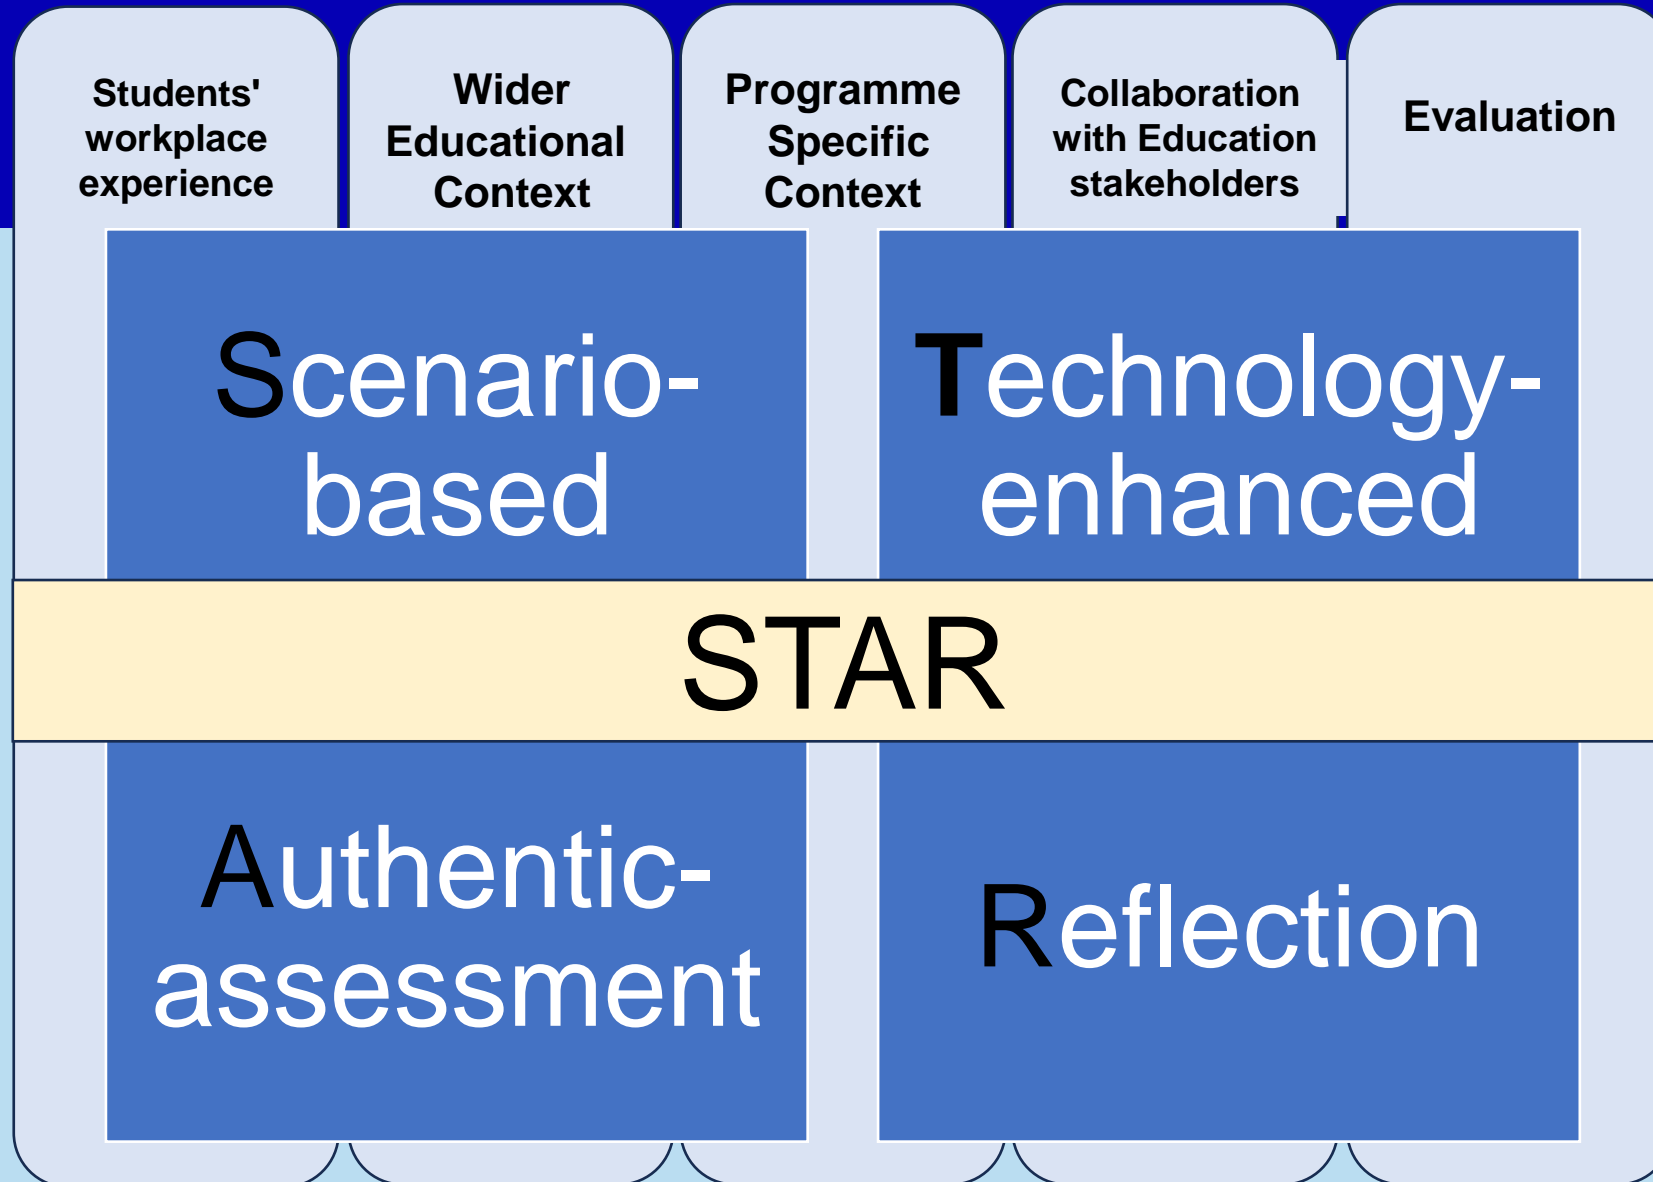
Students' workplace experience

Wider Educational Context

Programme Specific Context

Collaboration with Education stakeholders

Evaluation

Scenario-based

Technology-enhanced

STAR

Authentic-assessment

Reflection